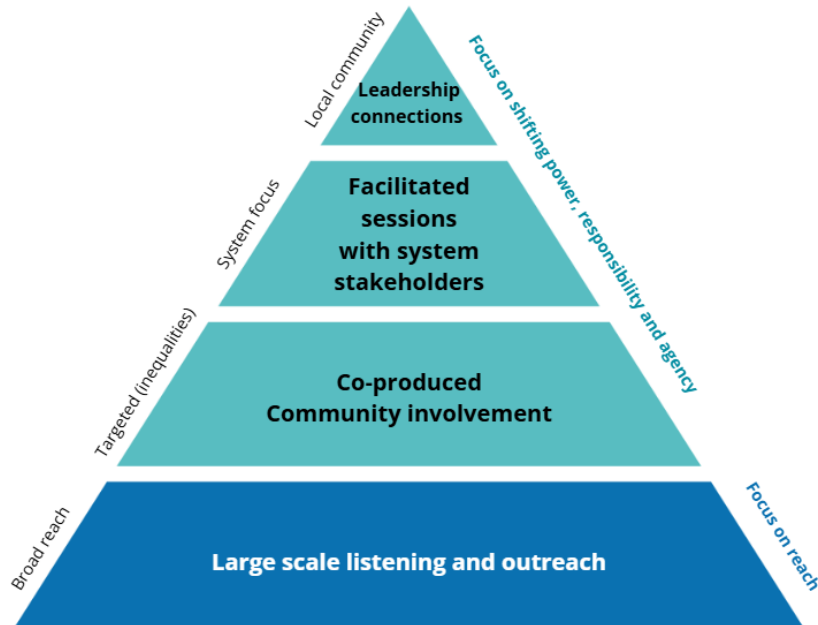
Local community

Leadership connections

Focus on shifting power, responsibility and agency

System focus

Facilitated sessions with system stakeholders

Targeted (inequalities)

Co-produced Community involvement

Broad reach

Large scale listening and outreach

Focus on reach